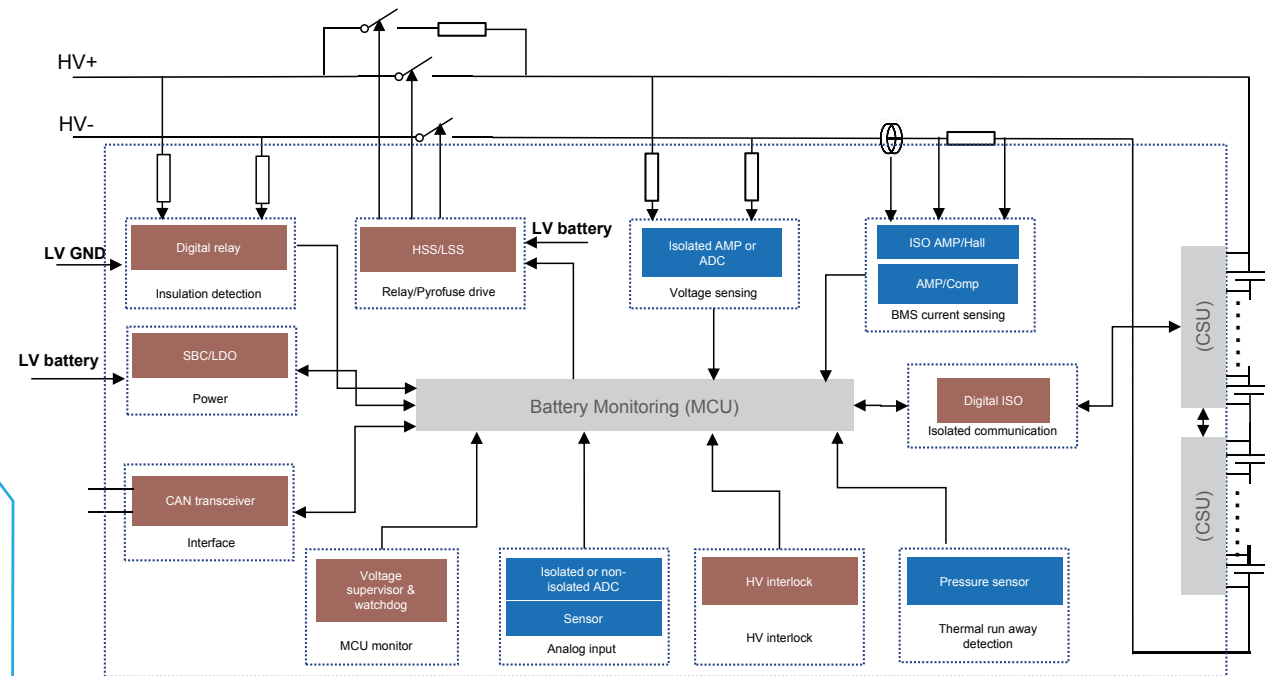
HV+

HV-

LV GND

Digital relay

Insulation detection

HSS/LSS

Relay/Pyrofuse drive

LV battery

Isolated AMP or ADC

Voltage sensing

ISO AMP/Hall

AMP/Comp

BMS current sensing

LV battery

SBC/LDO

Power

Battery Monitoring (MCU)

Digital ISO

Isolated communication

(CSU)

(CSU)

CAN transceiver

Interface

Voltage supervisor & watchdog

MCU monitor

Isolated or non-isolated ADC

Sensor

Analog input

HV interlock

HV interlock

Pressure sensor

Thermal run away detection